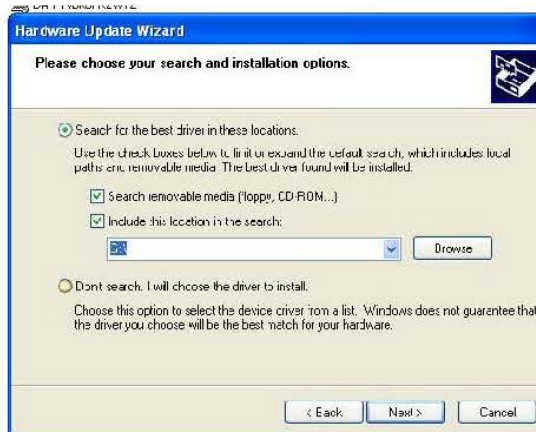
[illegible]

Hardware Update Wizard

Please choose your search and installation options.

Search for the best driver in these locations.

Use the check boxes below to limit or expand the default search, which includes local paths and removable media. The best driver found will be installed.

Search removable media (floppy, CD-ROM...)

Include this location in the search:

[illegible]

Browse

Don't search. I will choose the driver to install.

Choose this option to select the device driver from a list. Windows does not guarantee that the driver you choose will be the best match for your hardware.

< Back

Next >

Cancel